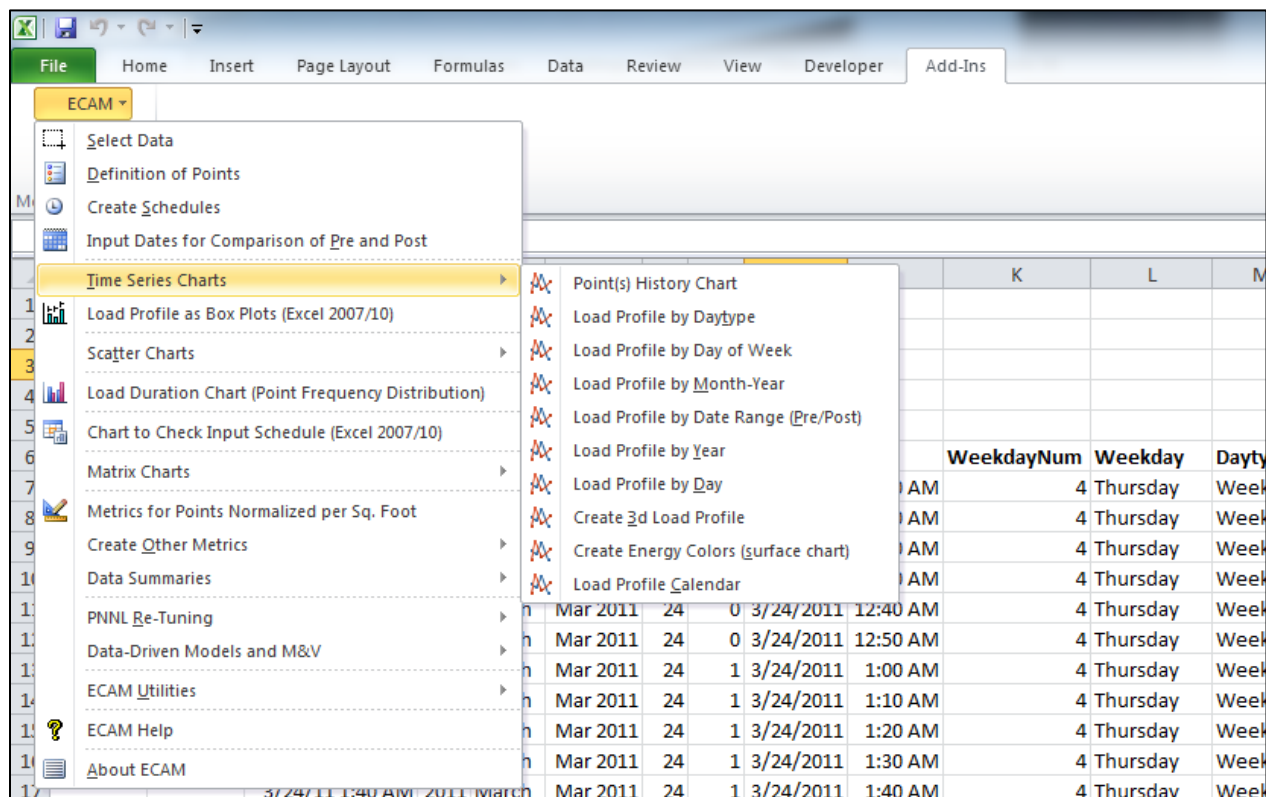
File Home Insert Page Layout Formulas Data Review View Developer Add-Ins

ECAM

Select Data
Definition of Points
Create Schedules
Input Dates for Comparison of Pre and Post
Time Series Charts
Load Profile as Box Plots (Excel 2007/10)
Scatter Charts
Load Duration Chart (Point Frequency Distribution)
Chart to Check Input Schedule (Excel 2007/10)
Matrix Charts
Metrics for Points Normalized per Sq. Foot
Create Other Metrics
Data Summaries
PNNL Re-Tuning
Data-Driven Models and M&V
ECAM Utilities
ECAM Help
About ECAM

Point(s) History Chart
Load Profile by Daytype
Load Profile by Day of Week
Load Profile by Month-Year
Load Profile by Date Range (Pre/Post)
Load Profile by Year
Load Profile by Day
Create 3d Load Profile
Create Energy Colors (surface chart)
Load Profile Calendar

| K | L | M |
|---|---|---|
| WeekdayNum | Weekday | Dayty |
| 4 | Thursday | Week |
| 4 | Thursday | Week |
| 4 | Thursday | Week |
| 4 | Thursday | Week |
| 4 | Thursday | Week |
| 4 | Thursday | Week |
| 4 | Thursday | Week |
| 4 | Thursday | Week |
| 4 | Thursday | Week |
| 4 | Thursday | Week |
| 4 | Thursday | Week |

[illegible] AM
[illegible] AM
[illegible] AM
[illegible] AM
Mar 2011 24 0 3/24/2011 12:40 AM
Mar 2011 24 0 3/24/2011 12:50 AM
Mar 2011 24 1 3/24/2011 1:00 AM
Mar 2011 24 1 3/24/2011 1:10 AM
Mar 2011 24 1 3/24/2011 1:20 AM
Mar 2011 24 1 3/24/2011 1:30 AM
3/24/11 1:40 AM 2011 March Mar 2011 24 1 3/24/2011 1:40 AM